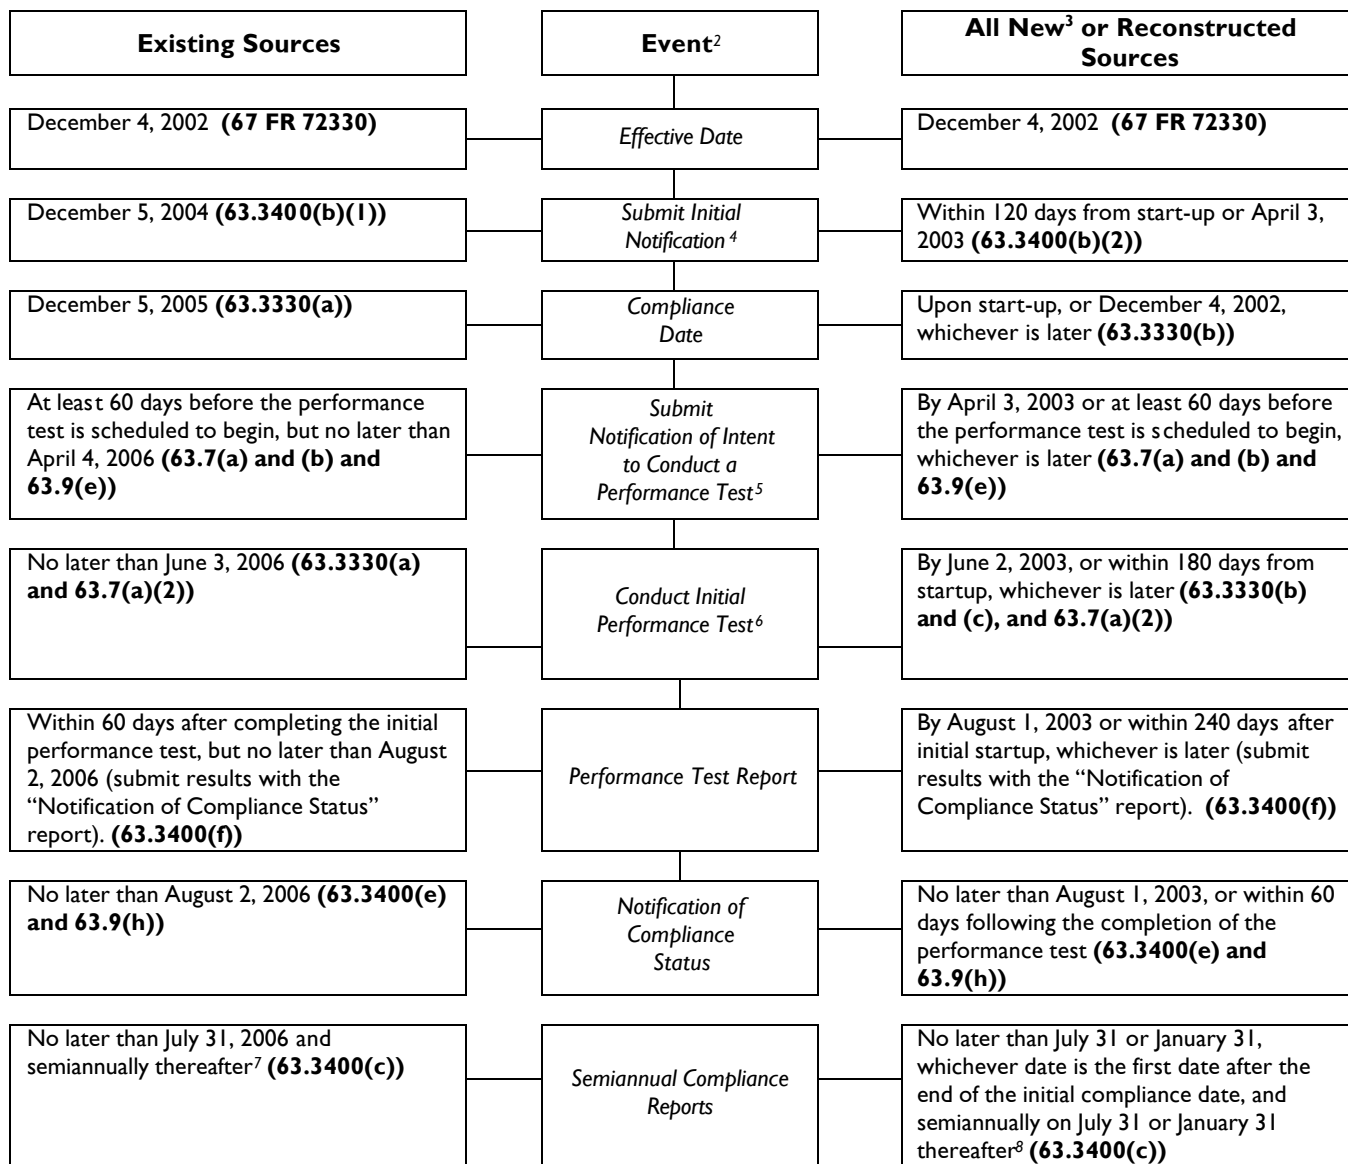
**Existing Sources**

**Event**$^{2}$

**All New$^{3}$ or Reconstructed Sources**

December 4, 2002 **(67 FR 72330)**

*Effective Date*

December 4, 2002 **(67 FR 72330)**

December 5, 2004 **(63.3400(b)(1))**

*Submit Initial Notification*$^{4}$

Within 120 days from start-up or April 3, 2003 **(63.3400(b)(2))**

December 5, 2005 **(63.3330(a))**

*Compliance Date*

Upon start-up, or December 4, 2002, whichever is later **(63.3330(b))**

At least 60 days before the performance test is scheduled to begin, but no later than April 4, 2006 **(63.7(a) and (b) and 63.9(e))**

*Submit Notification of Intent to Conduct a Performance Test*$^{5}$

By April 3, 2003 or at least 60 days before the performance test is scheduled to begin, whichever is later **(63.7(a) and (b) and 63.9(e))**

No later than June 3, 2006 **(63.3330(a) and 63.7(a)(2))**

*Conduct Initial Performance Test*$^{6}$

By June 2, 2003, or within 180 days from startup, whichever is later **(63.3330(b) and (c), and 63.7(a)(2))**

Within 60 days after completing the initial performance test, but no later than August 2, 2006 (submit results with the "Notification of Compliance Status" report). **(63.3400(f))**

*Performance Test Report*

By August 1, 2003 or within 240 days after initial startup, whichever is later (submit results with the "Notification of Compliance Status" report). **(63.3400(f))**

No later than August 2, 2006 **(63.3400(e) and 63.9(h))**

*Notification of Compliance Status*

No later than August 1, 2003, or within 60 days following the completion of the performance test **(63.3400(e) and 63.9(h))**

No later than July 31, 2006 and semiannually thereafter$^{7}$ **(63.3400(c))**

*Semiannual Compliance Reports*

No later than July 31 or January 31, whichever date is the first date after the end of the initial compliance date, and semiannually on July 31 or January 31 thereafter$^{8}$ **(63.3400(c))**